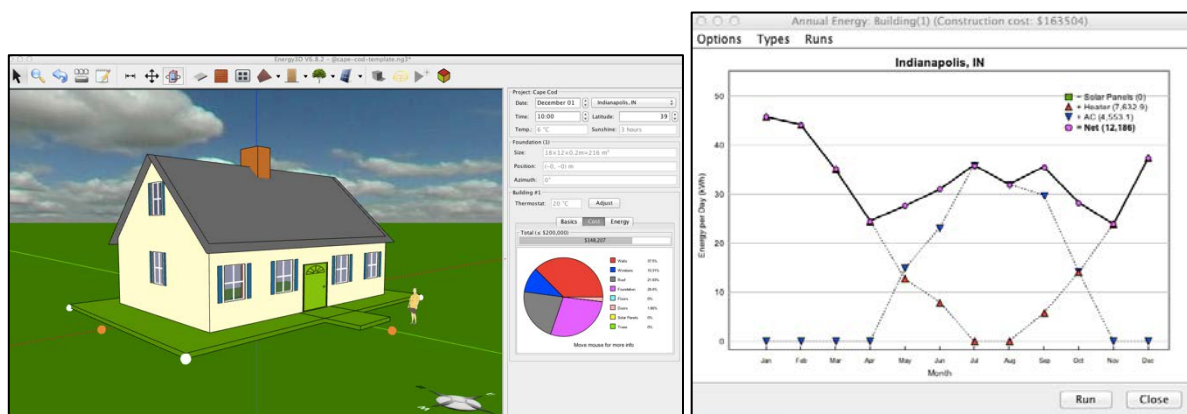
Energy3D V6.8.2 - @cape-cod-template.ng3*

Project: Cape Cod
Date: December 01
Indianapolis, IN
Time: 10:00
Latitude: 39
Temp.: 6 °C
Sunshine: 3 hours
Foundation (1)
Size: 16×12×0.2m=216 m²
Position: (−0, −0) m
Azimuth: 0°
Building #1
Thermostat: 20 °C
Adjust
Basics
Cost
Energy
Total (≤ $200,000)
$148,207
Walls
Windows
Roof
Foundation
Floors
Doors
Solar Panels
Trees
Move mouse for more info

Annual Energy: Building(1) (Construction cost: $163504)
Options Types Runs
Indianapolis, IN
= Solar Panels (0)
= Heater (7,632.9)
= AC (4,553.1)
= Net (12,186)
Energy per Day (kWh)
50
40
30
20
10
0
Jan
Feb
Mar
Apr
May
Jun
Jul
Aug
Sep
Oct
Nov
Dec
Month
Run
Close